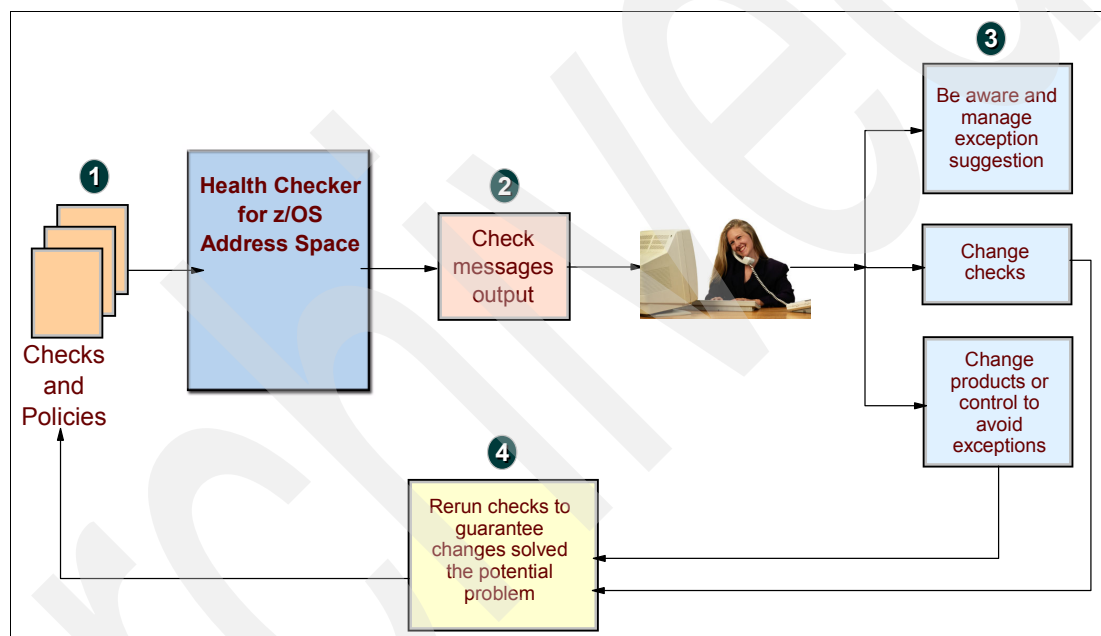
1

Checks and Policies

Health Checker for z/OS Address Space

2

Check messages output

3

Be aware and manage exception suggestion

Change checks

Change products or control to avoid exceptions

4

Rerun checks to guarantee changes solved the potential problem